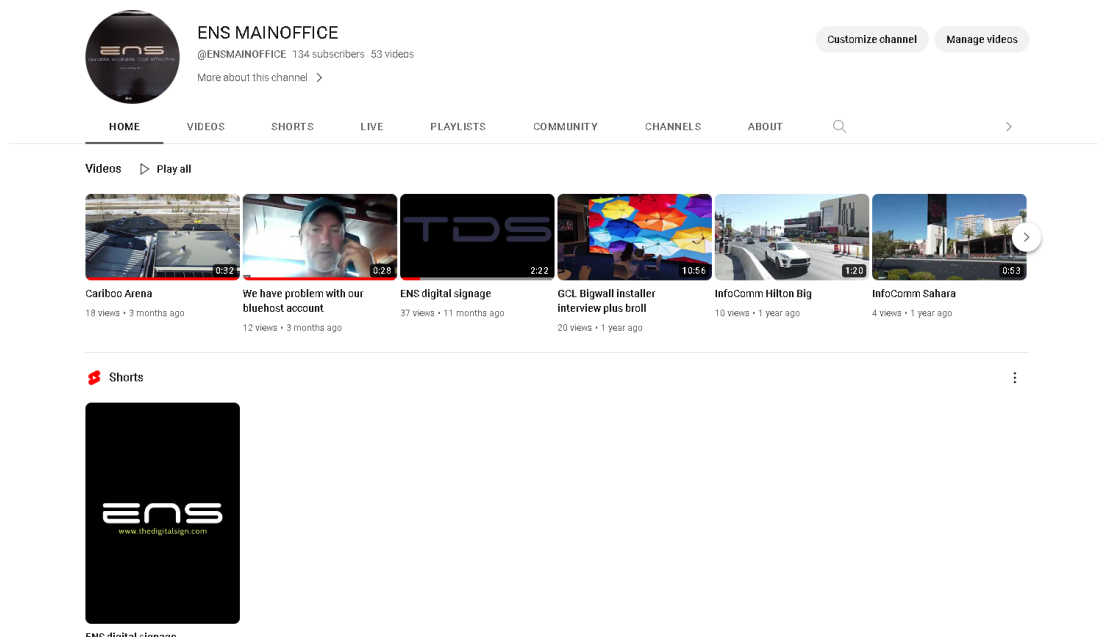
ENS
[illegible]

ENS MAINOFFICE
@ENSMAINOFFICE 134 subscribers 53 videos
More about this channel >

Customize channel
Manage videos

HOME
VIDEOS
SHORTS
LIVE
PLAYLISTS
COMMUNITY
CHANNELS
ABOUT

Videos
Play all

0:32
Cariboo Arena
18 views • 3 months ago

0:28
We have problem with our bluehost account
12 views • 3 months ago

TDS
2:22
ENS digital signage
37 views • 11 months ago

10:56
GCL Bigwall installer interview plus broll
20 views • 1 year ago

1:20
InfoComm Hilton Big
10 views • 1 year ago

0:53
InfoComm Sahara
4 views • 1 year ago

Shorts

ENS
www.thedigitalsign.com
ENS digital signage